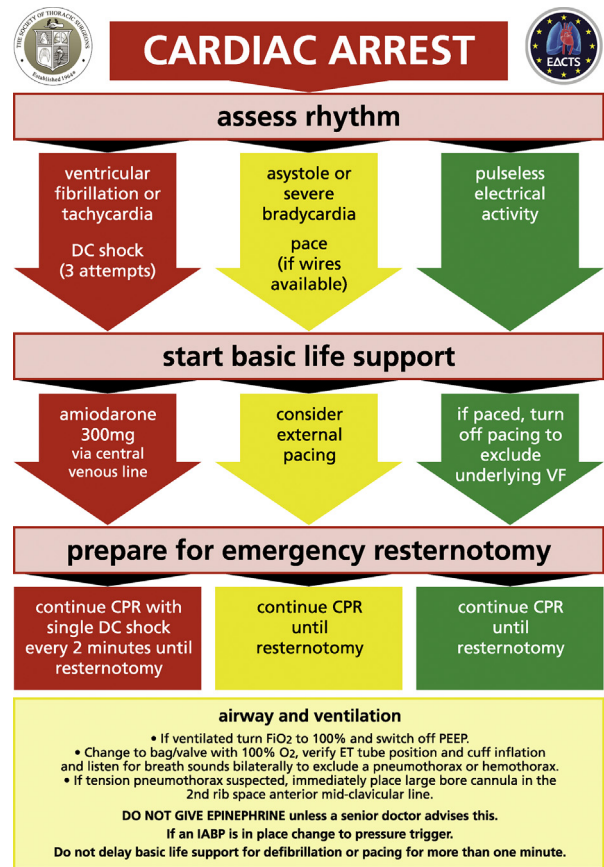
THE SOCIETY OF THORACIC SURGEONS
Established 1964

CARDIAC ARREST

EACTS

assess rhythm

ventricular fibrillation or tachycardia

DC shock (3 attempts)

asystole or severe bradycardia

pace (if wires available)

pulseless electrical activity

start basic life support

amiodarone 300mg via central venous line

consider external pacing

if paced, turn off pacing to exclude underlying VF

prepare for emergency resternotomy

continue CPR with single DC shock every 2 minutes until resternotomy

continue CPR until resternotomy

continue CPR until resternotomy

airway and ventilation

• If ventilated turn FiO$_2$ to 100% and switch off PEEP.
• Change to bag/valve with 100% O$_2$, verify ET tube position and cuff inflation and listen for breath sounds bilaterally to exclude a pneumothorax or hemothorax.
• If tension pneumothorax suspected, immediately place large bore cannula in the 2nd rib space anterior mid-clavicular line.

DO NOT GIVE EPINEPHRINE unless a senior doctor advises this.

If an IABP is in place change to pressure trigger.

Do not delay basic life support for defibrillation or pacing for more than one minute.